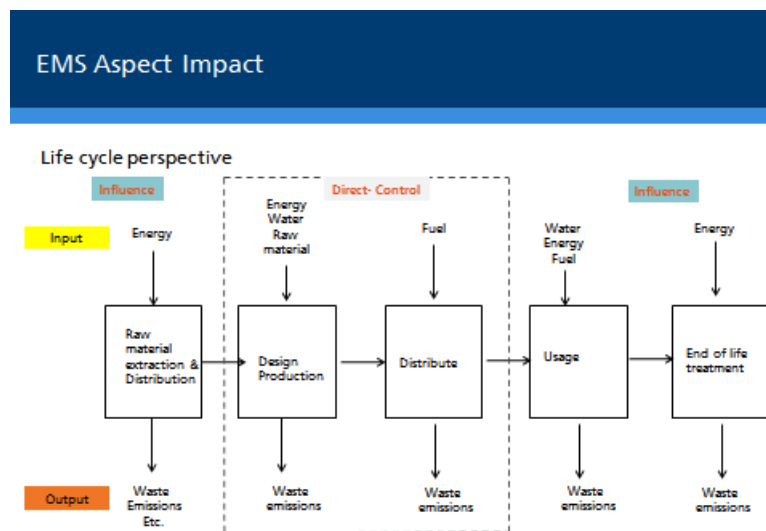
EMS Aspect Impact

Life cycle perspective

Influence

Direct- Control

Influence

Input

Energy

Energy
Water
Raw
material

Fuel

Water
Energy
Fuel

Energy

Raw material extraction & Distribution

Design Production

Distribute

Usage

End of life treatment

Output

Waste
Emissions
Etc.

Waste
emissions

Waste
emissions

Waste
emissions

Waste
emissions